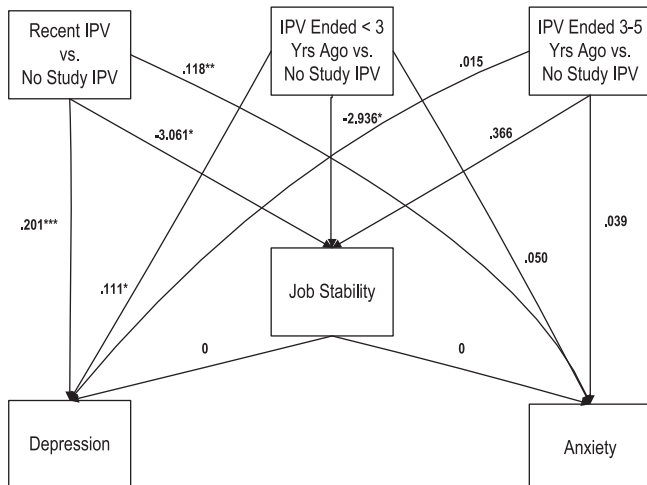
Recent IPV vs. No Study IPV

IPV Ended < 3 Yrs Ago vs. No Study IPV

IPV Ended 3-5 Yrs Ago vs. No Study IPV

.118**

.015

-3.061*

-2.936*

.366

.201***

.111*

.050

.039

Job Stability

0

0

Depression

Anxiety